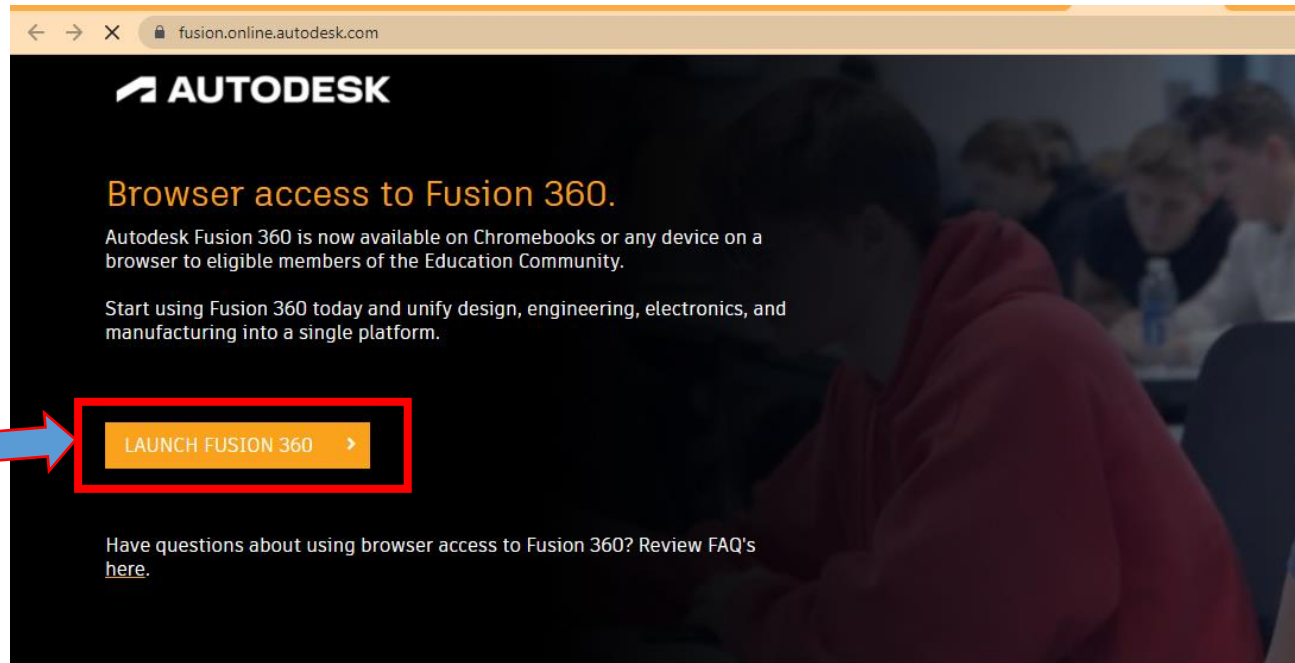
fusion.online.autodesk.com

AUTODESK

Browser access to Fusion 360.

Autodesk Fusion 360 is now available on Chromebooks or any device on a browser to eligible members of the Education Community.

Start using Fusion 360 today and unify design, engineering, electronics, and manufacturing into a single platform.

LAUNCH FUSION 360 ›

Have questions about using browser access to Fusion 360? Review FAQ's here.